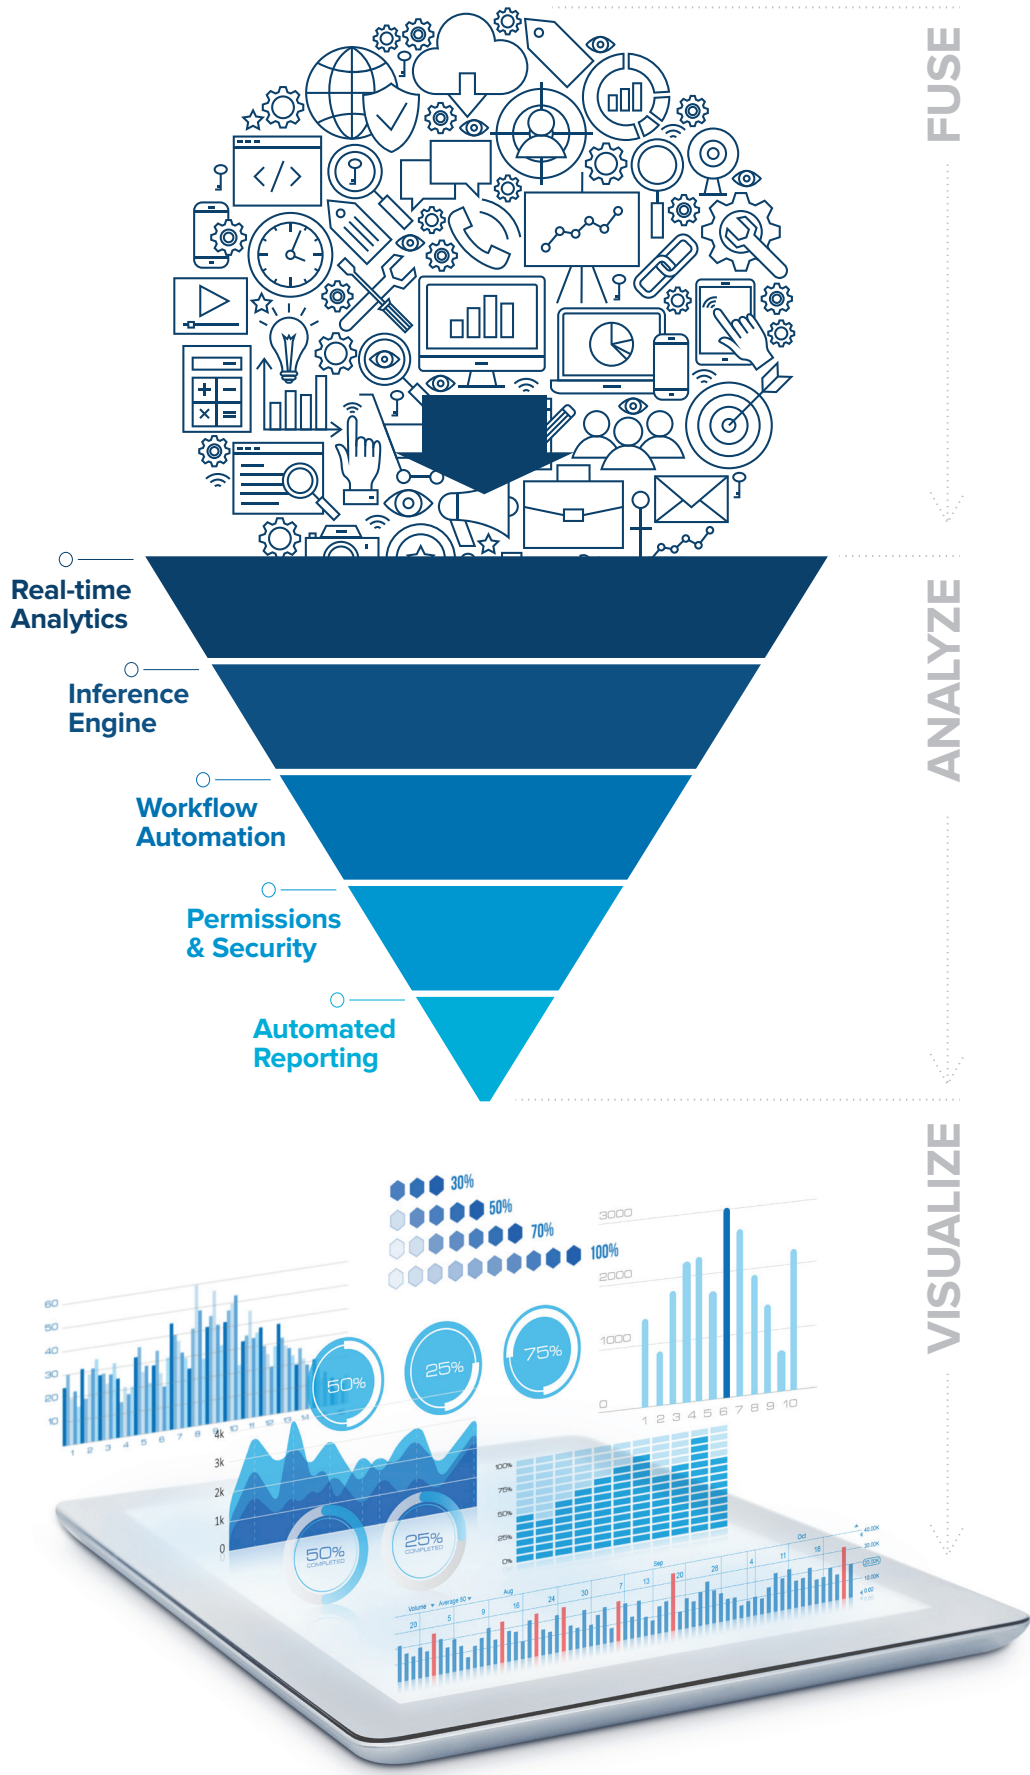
FUSE

Real-time Analytics

Inference Engine

Workflow Automation

Permissions & Security

Automated Reporting

ANALYZE

VISUALIZE

30%
50%
70%
100%

3000
2000
1000
0
1 2 3 4 5 6 7 8 9 10

60
50
40
30
20
10

50%
25%
75%

4k
3k
2k
1k
0

50%
COMPLETED
25%
COMPLETED

100%
75%
50%
25%
0%